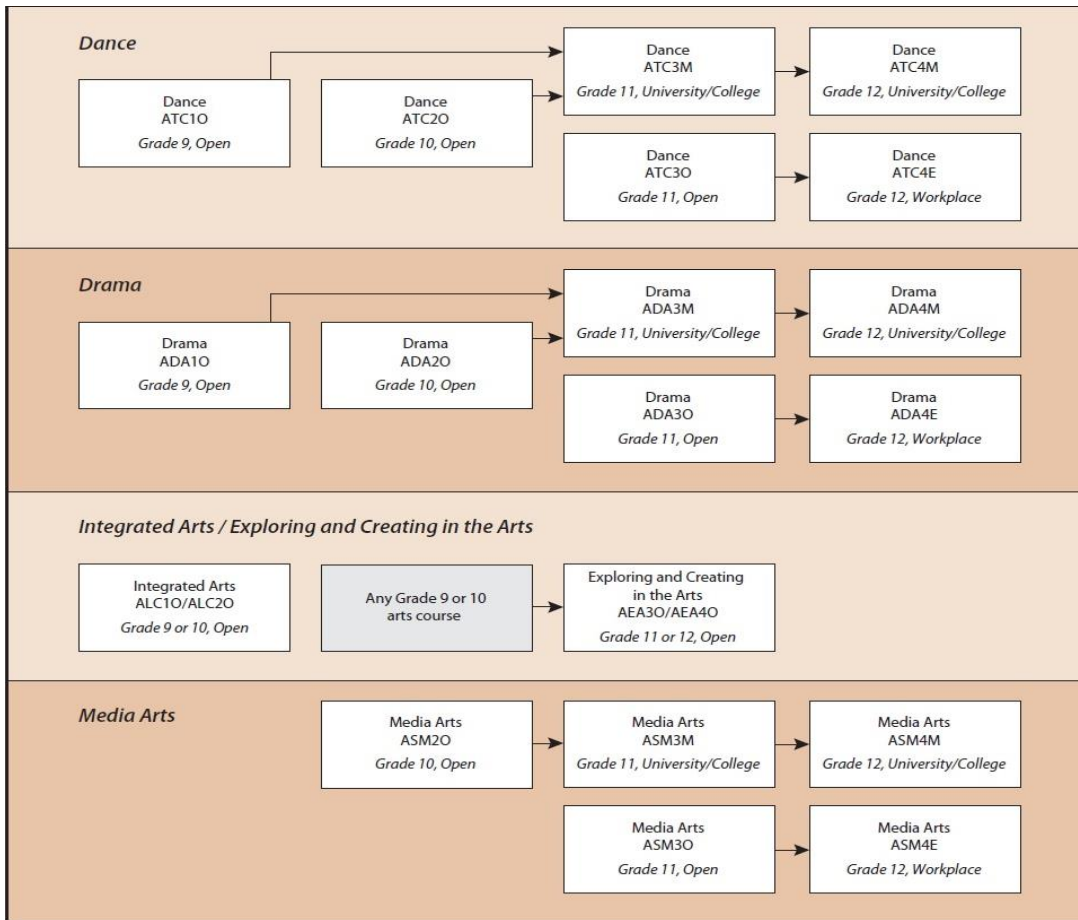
Dance

Dance
ATC1O
Grade 9, Open

Dance
ATC2O
Grade 10, Open

Dance
ATC3M
Grade 11, University/College

Dance
ATC4M
Grade 12, University/College

Dance
ATC3O
Grade 11, Open

Dance
ATC4E
Grade 12, Workplace

Drama

Drama
ADA1O
Grade 9, Open

Drama
ADA2O
Grade 10, Open

Drama
ADA3M
Grade 11, University/College

Drama
ADA4M
Grade 12, University/College

Drama
ADA3O
Grade 11, Open

Drama
ADA4E
Grade 12, Workplace

Integrated Arts / Exploring and Creating in the Arts

Integrated Arts
ALC1O/ALC2O
Grade 9 or 10, Open

Any Grade 9 or 10 arts course

Exploring and Creating in the Arts
AEA3O/AEA4O
Grade 11 or 12, Open

Media Arts

Media Arts
ASM2O
Grade 10, Open

Media Arts
ASM3M
Grade 11, University/College

Media Arts
ASM4M
Grade 12, University/College

Media Arts
ASM3O
Grade 11, Open

Media Arts
ASM4E
Grade 12, Workplace